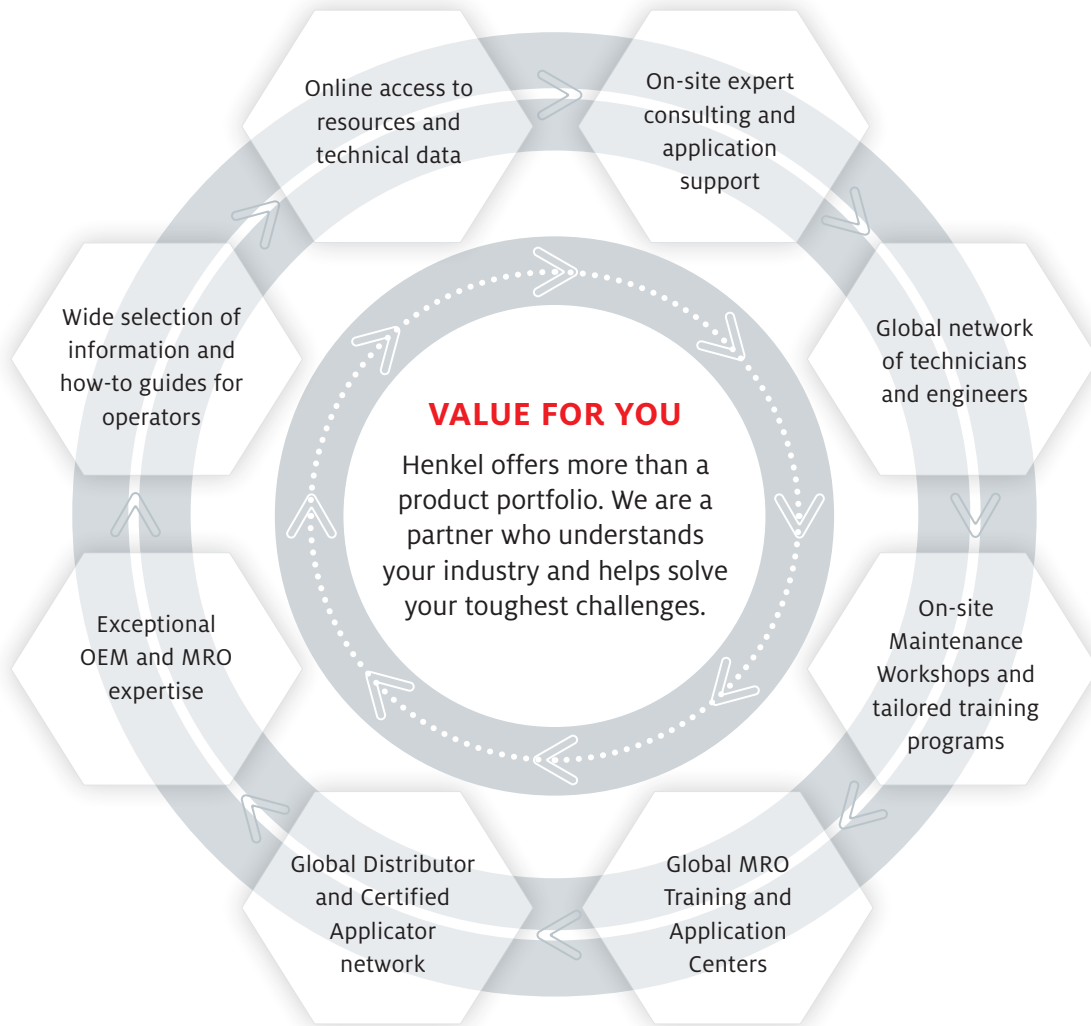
VALUE FOR YOU

Henkel offers more than a product portfolio. We are a partner who understands your industry and helps solve your toughest challenges.

Online access to resources and technical data

On-site expert consulting and application support

Global network of technicians and engineers

On-site Maintenance Workshops and tailored training programs

Global MRO Training and Application Centers

Global Distributor and Certified Applicator network

Exceptional OEM and MRO expertise

Wide selection of information and how-to guides for operators